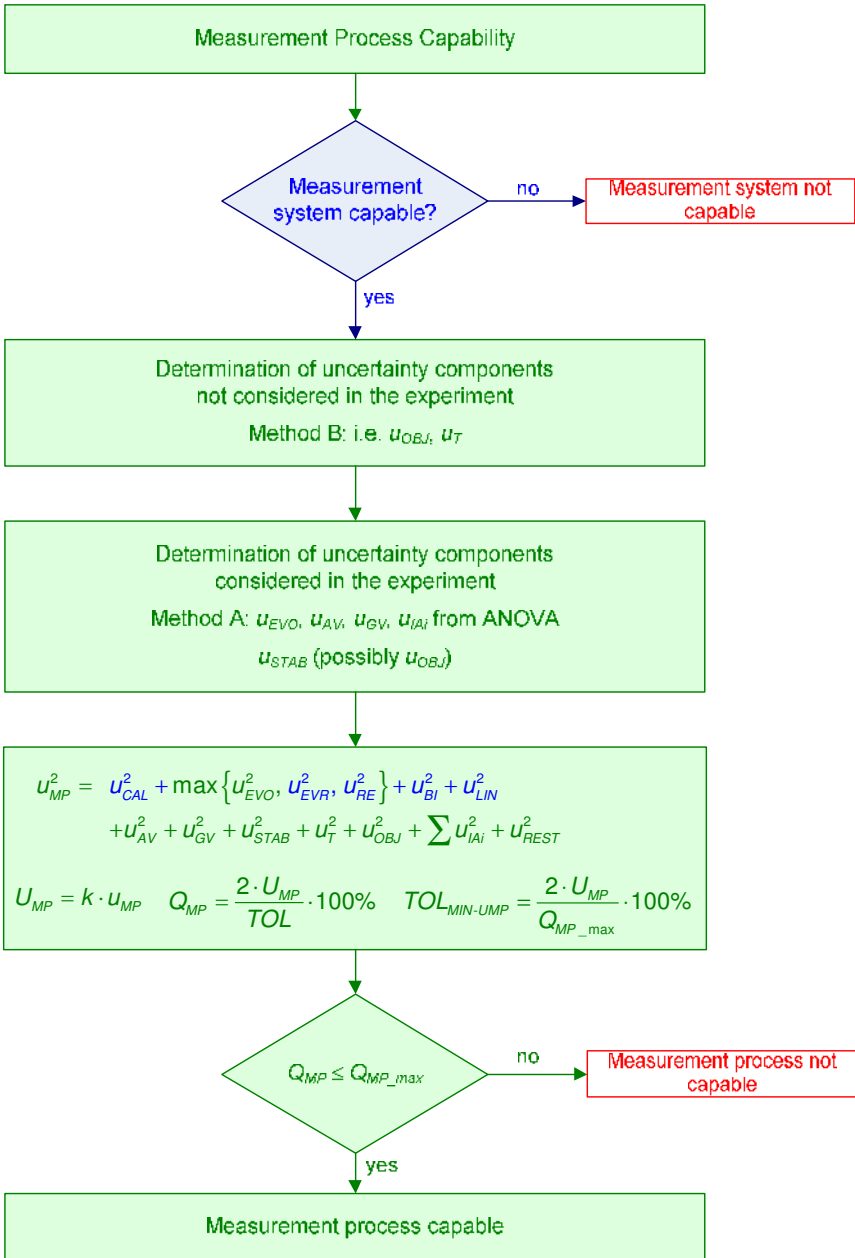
Measurement Process Capability

Measurement system capable?

no

Measurement system not capable

yes

Determination of uncertainty components not considered in the experiment

Method B: i.e. $u_{OBJ}$, $u_T$

Determination of uncertainty components considered in the experiment

Method A: $u_{EVO}$, $u_{AV}$, $u_{GV}$, $u_{IAi}$ from ANOVA

$u_{STAB}$ (possibly $u_{OBJ}$)

$u_{MP}^2 = u_{CAL}^2 + \max\left\{u_{EVO}^2, u_{EVR}^2, u_{RE}^2\right\} + u_{BI}^2 + u_{LIN}^2$
$+ u_{AV}^2 + u_{GV}^2 + u_{STAB}^2 + u_T^2 + u_{OBJ}^2 + \sum u_{IAi}^2 + u_{REST}^2$

$U_{MP} = k \cdot u_{MP}$ $Q_{MP} = \frac{2 \cdot U_{MP}}{TOL} \cdot 100\%$ $TOL_{MIN\text{-}UMP} = \frac{2 \cdot U_{MP}}{Q_{MP\_\max}} \cdot 100\%$

$Q_{MP} \leq Q_{MP\_max}$

no

Measurement process not capable

yes

Measurement process capable